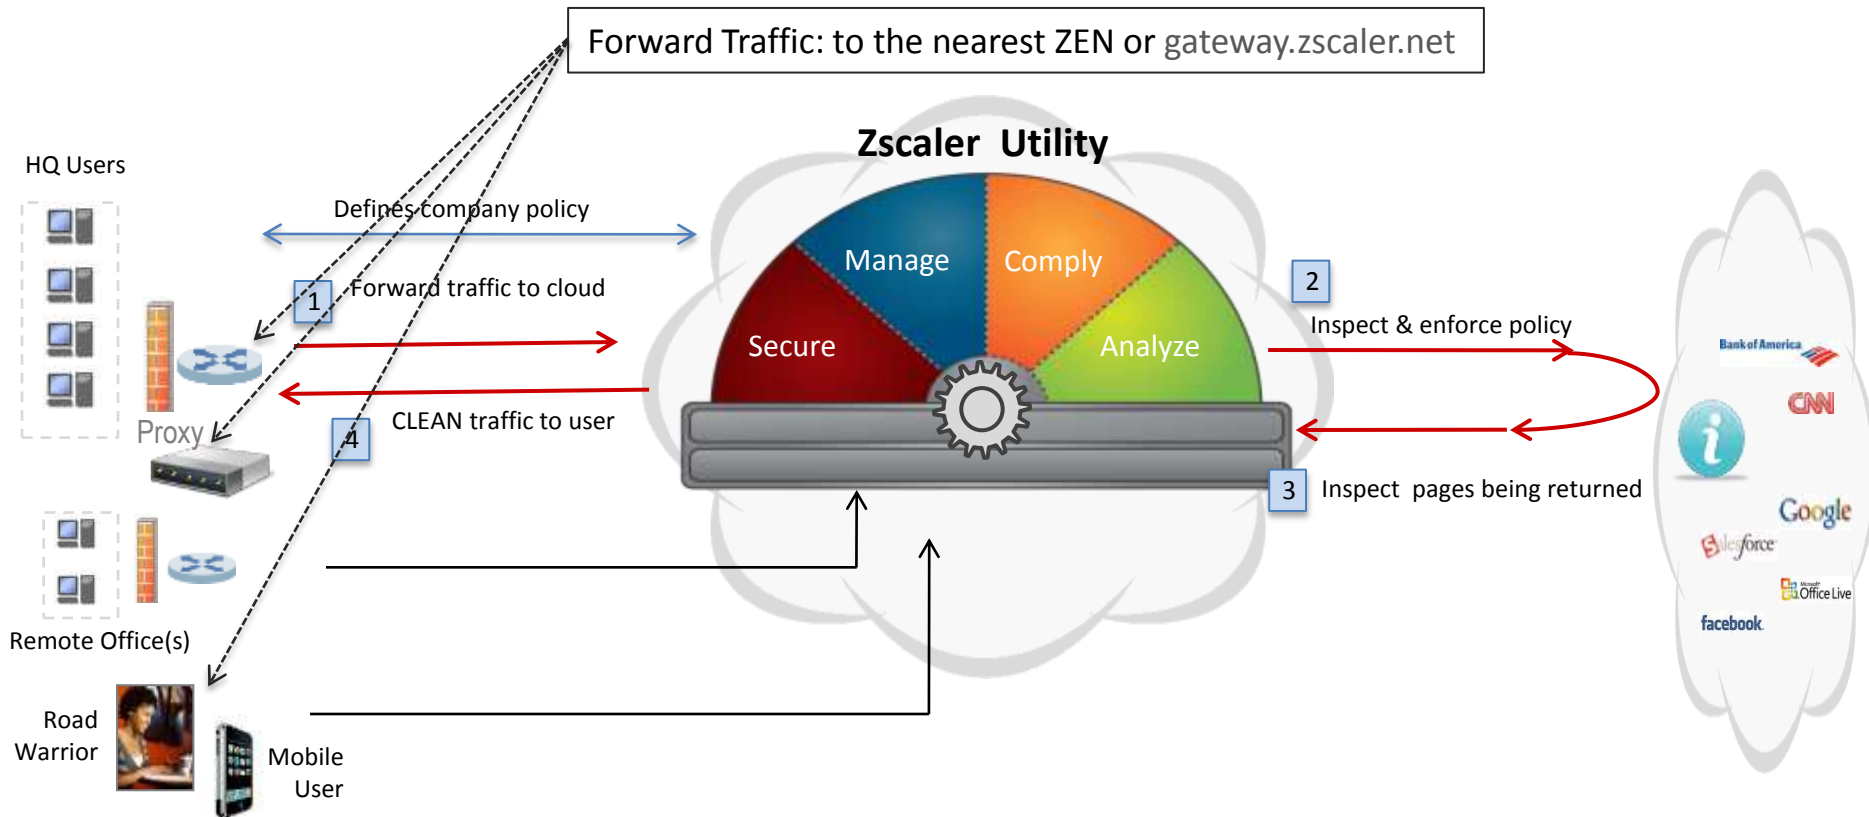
Forward Traffic: to the nearest ZEN or gateway.zscaler.net

Zscaler Utility

HQ Users

Defines company policy

1 Forward traffic to cloud

Manage

Comply

Secure

Analyze

2

Inspect & enforce policy

Proxy

4

CLEAN traffic to user

3 Inspect pages being returned

Bank of America

CNN

Google

Salesforce

Office Live

facebook

Remote Office(s)

Road Warrior

Mobile User